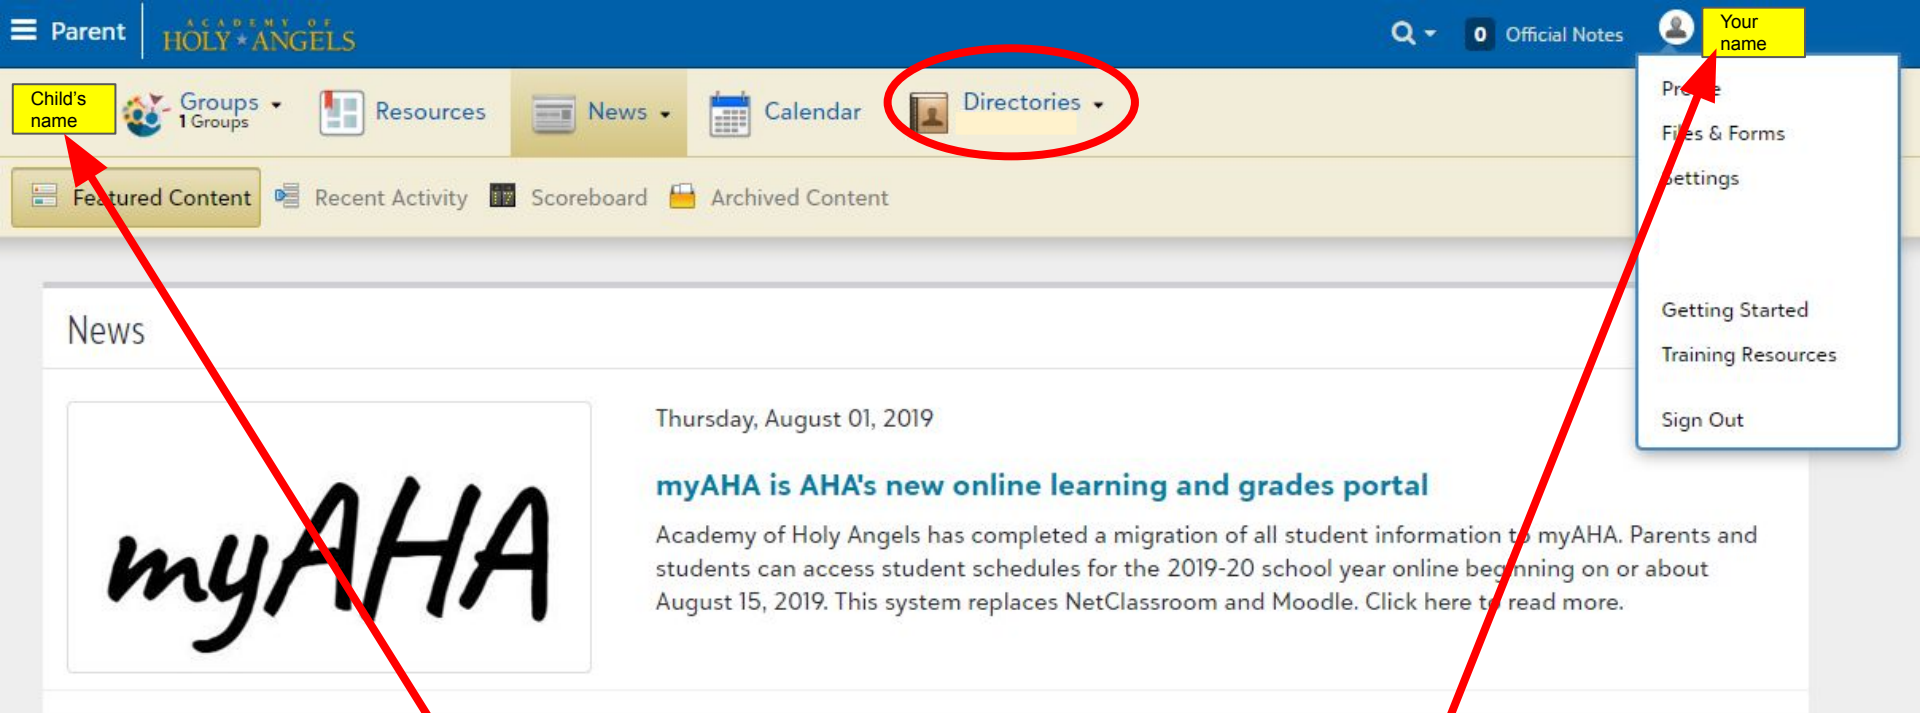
Parent ACADEMY OF HOLY ANGELS

0 Official Notes

Your name

Child's name

Groups 1 Groups

Resources

News

Calendar

Directories

Pr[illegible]e

Fi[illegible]es & Forms

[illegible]ettings

Getting Started

Training Resources

Sign Out

Fe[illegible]tured Content

Recent Activity

Scoreboard

Archived Content

News

myAHA

Thursday, August 01, 2019

myAHA is AHA's new online learning and grades portal

Academy of Holy Angels has completed a migration of all student information t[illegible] myAHA. Parents and students can access student schedules for the 2019-20 school year online beg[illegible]nning on or about August 15, 2019. This system replaces NetClassroom and Moodle. Click here t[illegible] read more.